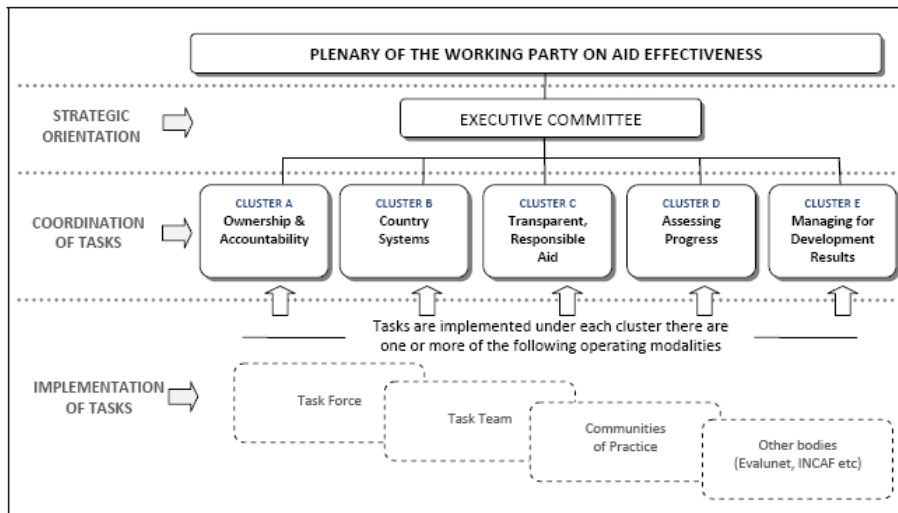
PLENARY OF THE WORKING PARTY ON AID EFFECTIVENESS

STRATEGIC ORIENTATION

EXECUTIVE COMMITTEE

COORDINATION OF TASKS

CLUSTER A
Ownership & Accountability

CLUSTER B
Country Systems

CLUSTER C
Transparent, Responsible Aid

CLUSTER D
Assessing Progress

CLUSTER E
Managing for Development Results

Tasks are implemented under each cluster there are one or more of the following operating modalities

IMPLEMENTATION OF TASKS

Task Force

Task Team

Communities of Practice

Other bodies (Evalunet, INCAF etc)